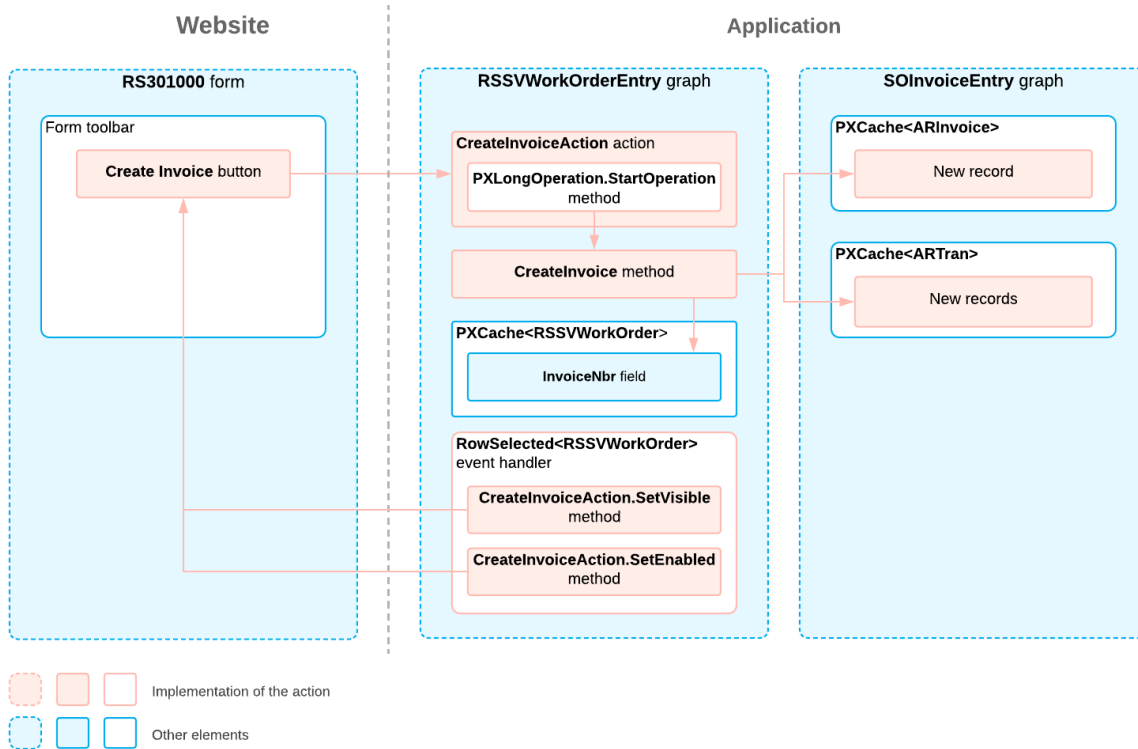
Website

Application

RS301000 form

Form toolbar

Create Invoice button

RSSVWorkOrderEntry graph

CreateInvoiceAction action

PXLongOperation.StartOperation method

CreateInvoice method

PXCache<RSSVWorkOrder>

InvoiceNbr field

RowSelected<RSSVWorkOrder> event handler

CreateInvoiceAction.SetVisible method

CreateInvoiceAction.SetEnabled method

SOInvoiceEntry graph

PXCache<ARInvoice>

New record

PXCache<ARTran>

New records

Implementation of the action

Other elements